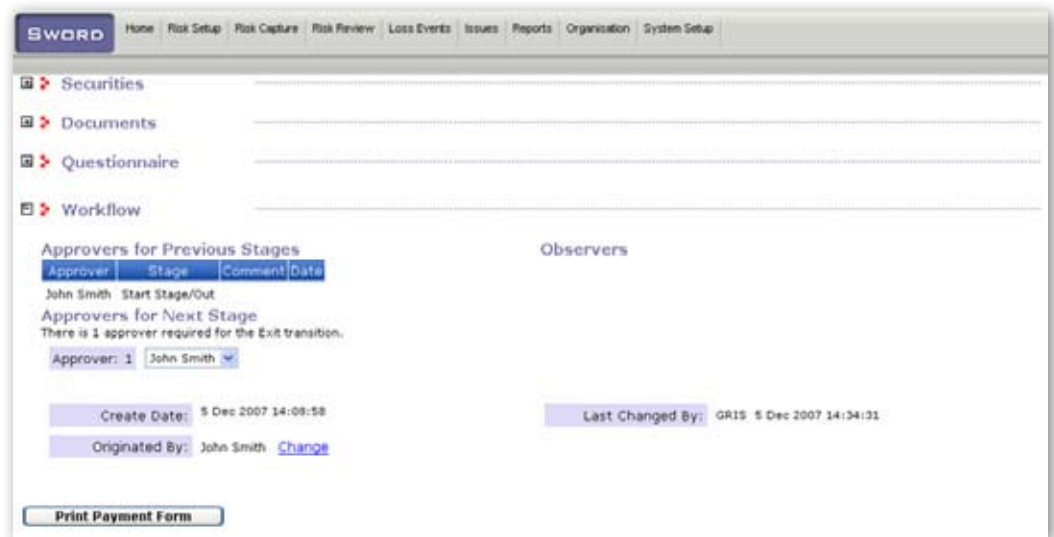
SWORD

Home | Risk Setup | Risk Capture | Risk Review | Loss Events | Issues | Reports | Organisation | System Setup

Securities

Documents

Questionnaire

Workflow

Approvers for Previous Stages

| Approver | Stage | Comment | Date |
|---|---|---|---|
| John Smith | Start Stage/Out | | |

Observers

Approvers for Next Stage
There is 1 approver required for the Exit transition.

Approver: 1 John Smith

Create Date: 5 Dec 2007 14:08:58

Last Changed By: GRIS 5 Dec 2007 14:34:31

Originated By: John Smith Change

Print Payment Form